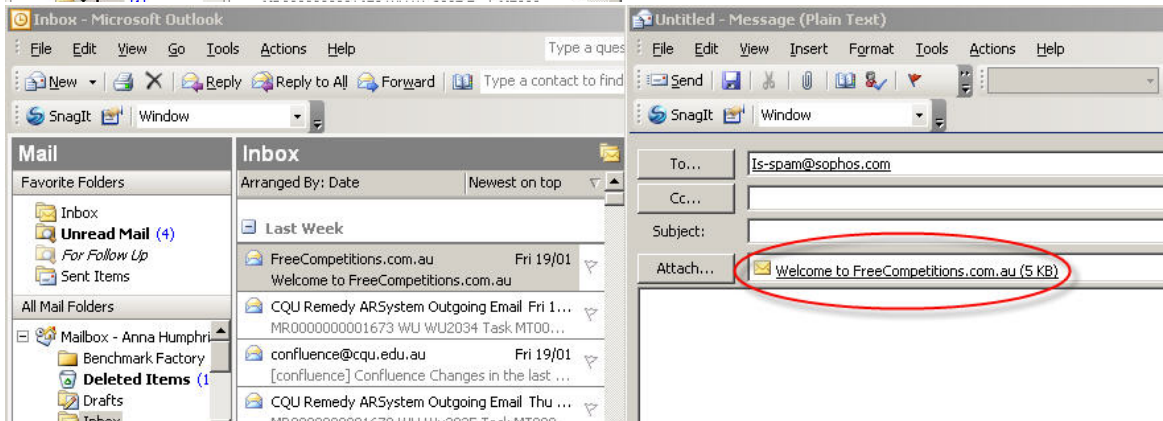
Inbox - Microsoft Outlook

File Edit View Go Tools Actions Help Type a ques

New Reply Reply to All Forward Type a contact to find

SnagIt Window

Mail

Favorite Folders

Inbox
Unread Mail (4)
For Follow Up
Sent Items

All Mail Folders

Mailbox - Anna Humphri
Benchmark Factory
Deleted Items (1
Drafts
Inbox

Inbox

Arranged By: Date Newest on top

Last Week

FreeCompetitions.com.au Fri 19/01
Welcome to FreeCompetitions.com.au

CQU Remedy ARSystem Outgoing Email Fri 1...
MR0000000001673 WU WU2034 Task MT00...

confluence@cqu.edu.au Fri 19/01
[confluence] Confluence Changes in the last ...

CQU Remedy ARSystem Outgoing Email Thu ...

Untitled - Message (Plain Text)

File Edit View Insert Format Tools Actions Help

Send

SnagIt Window

To... Is-spam@sophos.com

Cc...

Subject:

Attach... Welcome to FreeCompetitions.com.au (5 KB)